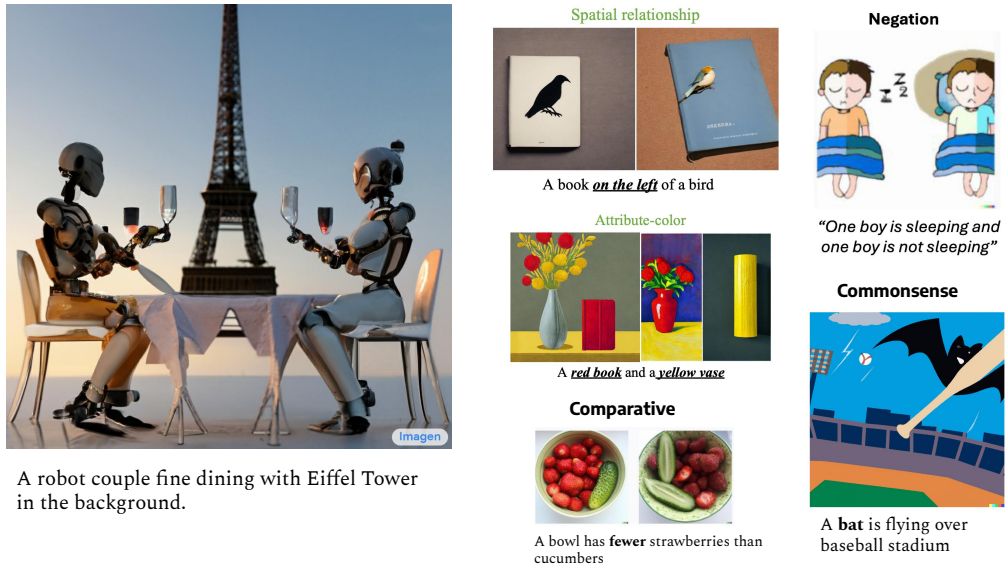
Imagen

A robot couple fine dining with Eiffel Tower in the background.

Spatial relationship

A book ***on the left*** of a bird

Attribute-color

A ***red book*** and a ***yellow vase***

Comparative

A bowl has **fewer** strawberries than cucumbers

Negation

"One boy is sleeping and one boy is not sleeping"

Commonsense

A **bat** is flying over baseball stadium